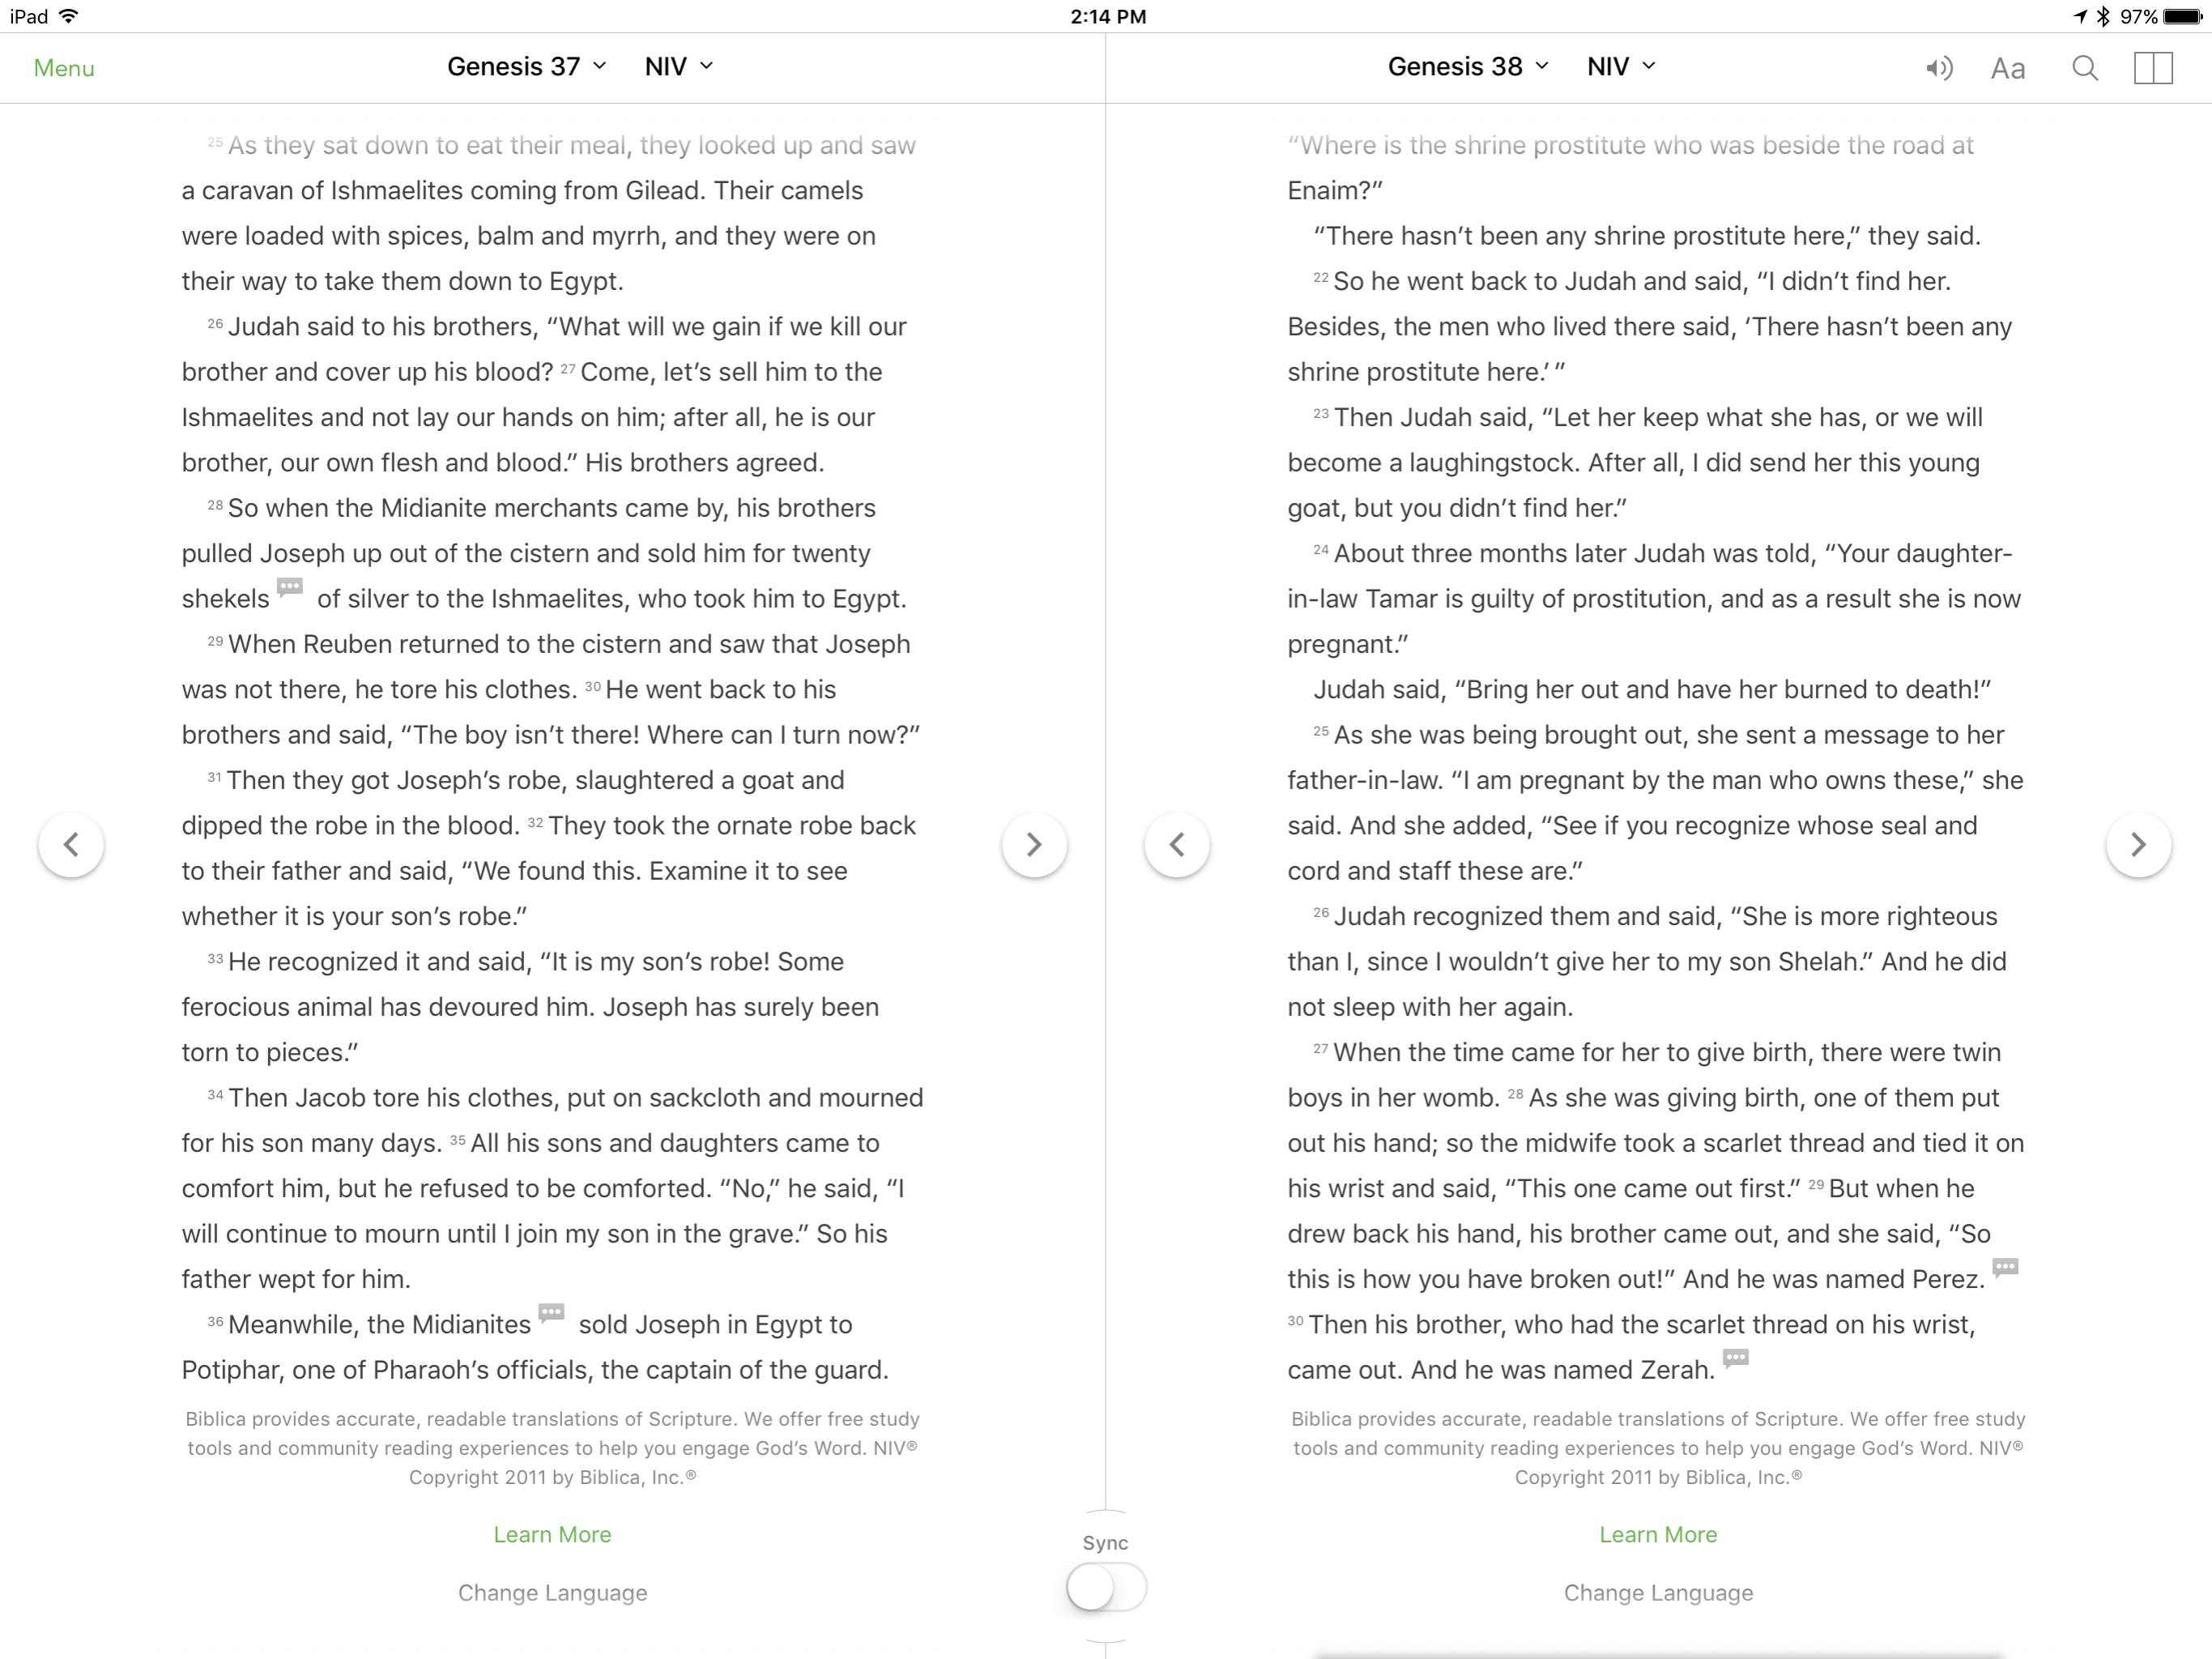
iPad 2:14 PM 97%

Menu Genesis 37 NIV

Genesis 38 NIV Aa

$^{25}$ As they sat down to eat their meal, they looked up and saw a caravan of Ishmaelites coming from Gilead. Their camels were loaded with spices, balm and myrrh, and they were on their way to take them down to Egypt.

$^{26}$ Judah said to his brothers, “What will we gain if we kill our brother and cover up his blood? $^{27}$ Come, let’s sell him to the Ishmaelites and not lay our hands on him; after all, he is our brother, our own flesh and blood.” His brothers agreed.

$^{28}$ So when the Midianite merchants came by, his brothers pulled Joseph up out of the cistern and sold him for twenty shekels of silver to the Ishmaelites, who took him to Egypt.

$^{29}$ When Reuben returned to the cistern and saw that Joseph was not there, he tore his clothes. $^{30}$ He went back to his brothers and said, “The boy isn’t there! Where can I turn now?”

$^{31}$ Then they got Joseph’s robe, slaughtered a goat and dipped the robe in the blood. $^{32}$ They took the ornate robe back to their father and said, “We found this. Examine it to see whether it is your son’s robe.”

$^{33}$ He recognized it and said, “It is my son’s robe! Some ferocious animal has devoured him. Joseph has surely been torn to pieces.”

$^{34}$ Then Jacob tore his clothes, put on sackcloth and mourned for his son many days. $^{35}$ All his sons and daughters came to comfort him, but he refused to be comforted. “No,” he said, “I will continue to mourn until I join my son in the grave.” So his father wept for him.

$^{36}$ Meanwhile, the Midianites sold Joseph in Egypt to Potiphar, one of Pharaoh’s officials, the captain of the guard.

Biblica provides accurate, readable translations of Scripture. We offer free study tools and community reading experiences to help you engage God’s Word. NIV® Copyright 2011 by Biblica, Inc.®

Learn More

Change Language

“Where is the shrine prostitute who was beside the road at Enaim?”

“There hasn’t been any shrine prostitute here,” they said.

$^{22}$ So he went back to Judah and said, “I didn’t find her. Besides, the men who lived there said, ‘There hasn’t been any shrine prostitute here.’ ”

$^{23}$ Then Judah said, “Let her keep what she has, or we will become a laughingstock. After all, I did send her this young goat, but you didn’t find her.”

$^{24}$ About three months later Judah was told, “Your daughter-in-law Tamar is guilty of prostitution, and as a result she is now pregnant.”

Judah said, “Bring her out and have her burned to death!”

$^{25}$ As she was being brought out, she sent a message to her father-in-law. “I am pregnant by the man who owns these,” she said. And she added, “See if you recognize whose seal and cord and staff these are.”

$^{26}$ Judah recognized them and said, “She is more righteous than I, since I wouldn’t give her to my son Shelah.” And he did not sleep with her again.

$^{27}$ When the time came for her to give birth, there were twin boys in her womb. $^{28}$ As she was giving birth, one of them put out his hand; so the midwife took a scarlet thread and tied it on his wrist and said, “This one came out first.” $^{29}$ But when he drew back his hand, his brother came out, and she said, “So this is how you have broken out!” And he was named Perez.

$^{30}$ Then his brother, who had the scarlet thread on his wrist, came out. And he was named Zerah.

Biblica provides accurate, readable translations of Scripture. We offer free study tools and community reading experiences to help you engage God’s Word. NIV® Copyright 2011 by Biblica, Inc.®

Learn More

Change Language

Sync